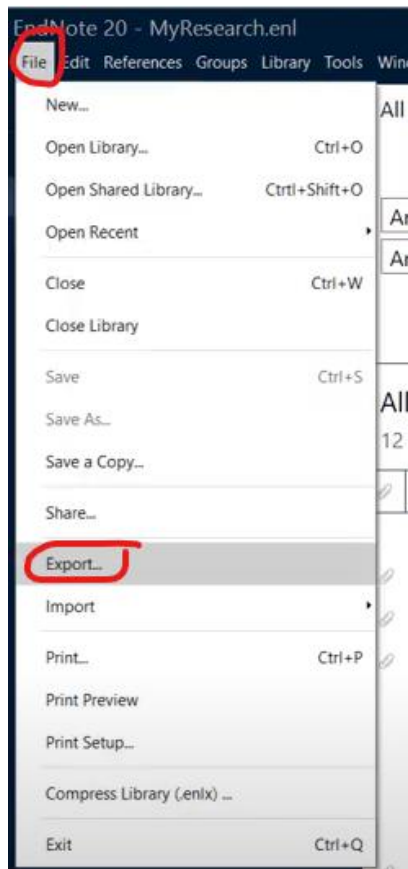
EndNote 20 - MyResearch.enl
File Edit References Groups Library Tools Wind

New...
Open Library... Ctrl+O
Open Shared Library... Ctrtl+Shift+O
Open Recent
Close Ctrl+W
Close Library
Save Ctrl+S
Save As...
Save a Copy...
Share...
Export...
Import
Print... Ctrl+P
Print Preview
Print Setup...
Compress Library (.enlx) ...
Exit Ctrl+Q

All
Ar
Ar
All
12